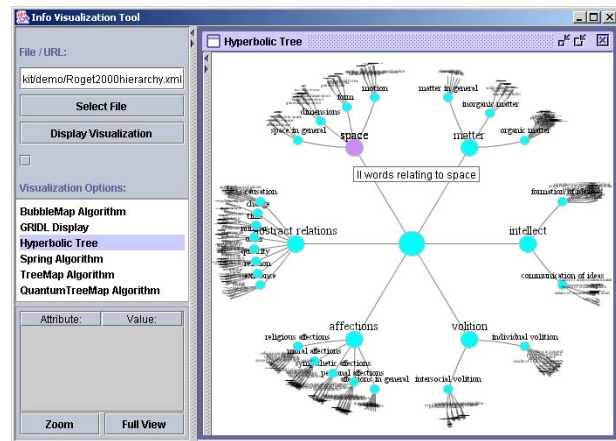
Info Visualization Tool

File / URL:

kit/demo/Roget2000hierarchy.xml

Select File

Display Visualization

Visualization Options:

BubbleMap Algorithm
GRIDL Display
Hyperbolic Tree
Spring Algorithm
TreeMap Algorithm
QuantumTreeMap Algorithm

| Attribute: | Value: |
|---|---|

Zoom

Full View

Hyperbolic Tree

motion
form
dimensions
space in general
space
matter in general
inorganic matter
organic matter
matter
ll words relating to space
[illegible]stract relations
intellect
formation of ideas
communication of ideas
affections
religious affections
moral affections
sympathetic affections
personal affections
affections in general
volition
individual volition
intersocial volition